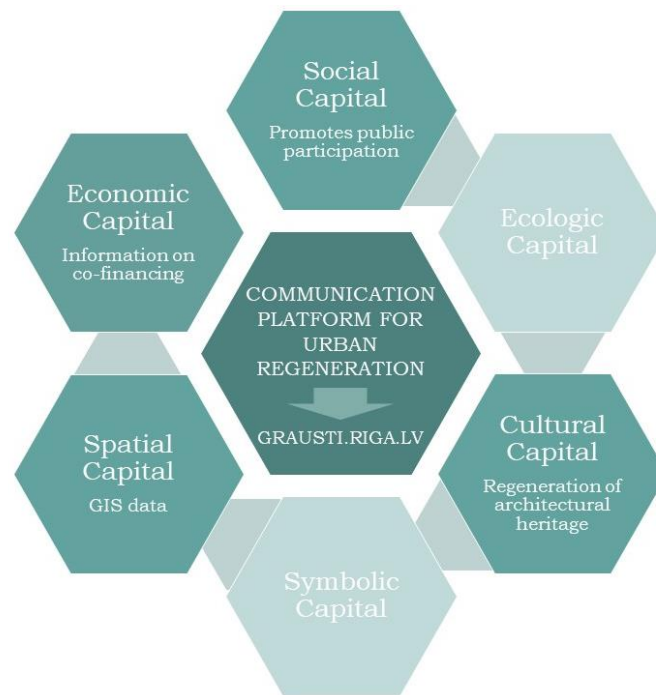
Social Capital
Promotes public participation

Economic Capital
Information on co-financing

Ecologic Capital

COMMUNICATION PLATFORM FOR URBAN REGENERATION
GRAUSTI.RIGA.LV

Spatial Capital
GIS data

Cultural Capital
Regeneration of architectural heritage

Symbolic Capital